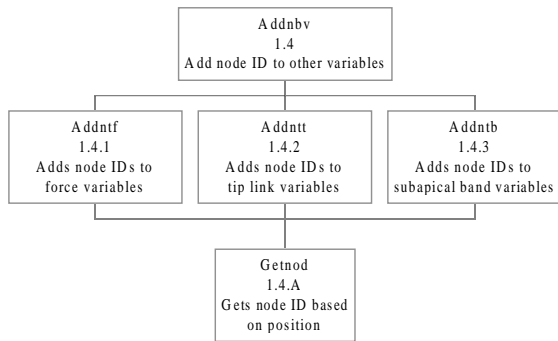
Addnbv
1.4
Add node ID to other variables

Addntf
1.4.1
Adds node IDs to force variables

Addntt
1.4.2
Adds node IDs to tip link variables

Addntb
1.4.3
Adds node IDs to subapical band variables

Getnod
1.4.A
Gets node ID based on position